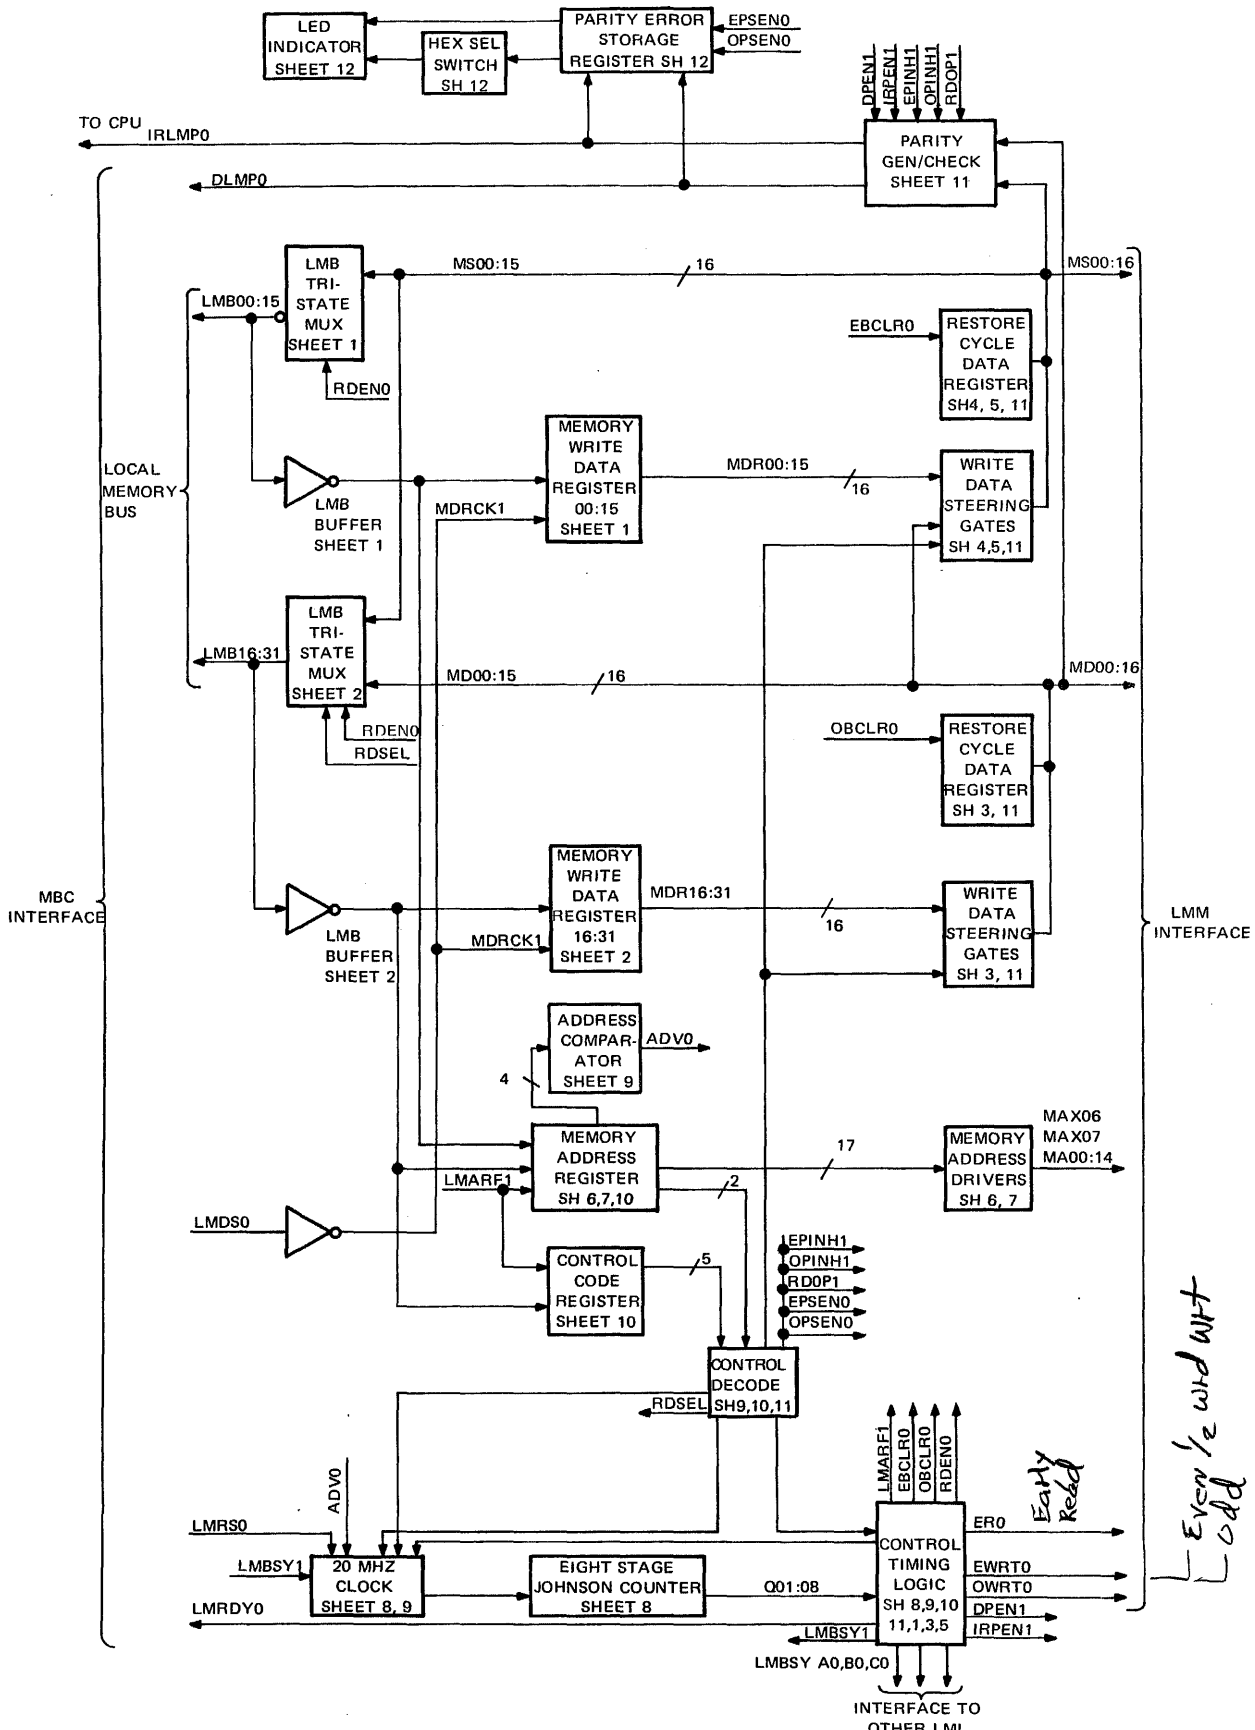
LED INDICATOR SHEET 12

HEX SEL SWITCH SH 12

PARITY ERROR STORAGE REGISTER SH 12

EPSEN0
OPSEN0

DPEN1
IRPEN1
EPINH1
OPINH1
RDOP1

TO CPU IRLMP0

PARITY GEN/CHECK SHEET 11

DLMP0

LMB TRI-STATE MUX SHEET 1

MS00:15
16
MS00:16

LMB00:15

EBCLR0

RESTORE CYCLE DATA REGISTER SH4, 5, 11

RDEN0

MEMORY WRITE DATA REGISTER 00:15 SHEET 1

MDR00:15
16

WRITE DATA STEERING GATES SH 4,5,11

LOCAL MEMORY BUS

LMB BUFFER SHEET 1

MDRCK1

LMB TRI-STATE MUX SHEET 2

LMB16:31

MD00:15
16
MD00:16

RDEN0
RDSEL

OBCLR0

RESTORE CYCLE DATA REGISTER SH 3, 11

MBC INTERFACE

MEMORY WRITE DATA REGISTER 16:31 SHEET 2

MDR16:31
16

WRITE DATA STEERING GATES SH 3, 11

LMM INTERFACE

LMB BUFFER SHEET 2

MDRCK1

ADDRESS COMPAR-ATOR SHEET 9

ADV0

4

MEMORY ADDRESS REGISTER SH 6,7,10

17

MEMORY ADDRESS DRIVERS SH 6, 7

MAX06
MAX07
MA00:14

LMARF1
2

LMDS0

CONTROL CODE REGISTER SHEET 10

5

EPINH1
OPINH1
RDOP1
EPSEN0
OPSEN0

CONTROL DECODE SH9,10,11

RDSEL

LMARF1
EBCLR0
OBCLR0
RDEN0

Early Read

Even ½ wrd wrt
odd

ADV0

LMRS0

LMBSY1

20 MHZ CLOCK SHEET 8, 9

EIGHT STAGE JOHNSON COUNTER SHEET 8

Q01:08

CONTROL TIMING LOGIC SH 8,9,10 11,1,3,5

ER0
EWRT0
OWRT0
DPEN1
IRPEN1

LMRDY0

LMBSY1

LMBSY A0,B0,C0

INTERFACE TO OTHER LMI